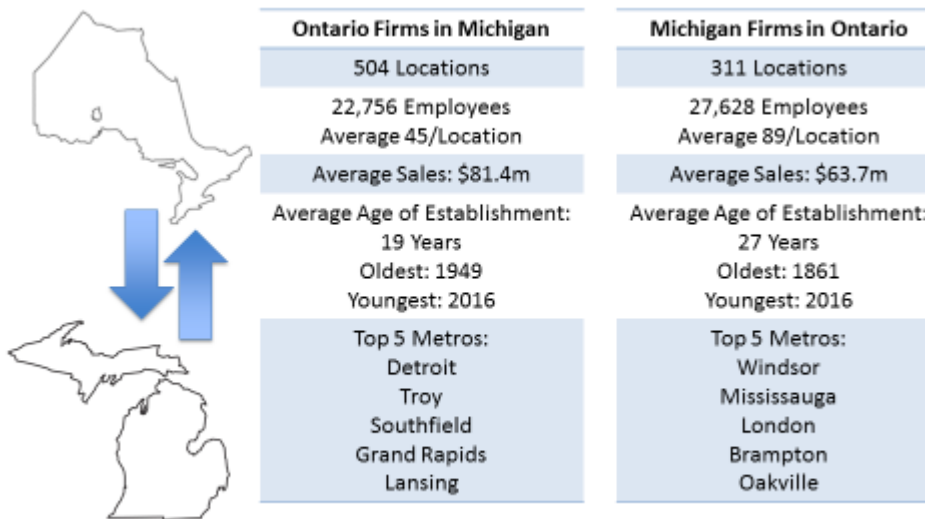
| Ontario Firms in Michigan | Michigan Firms in Ontario |
|---|---|
| 504 Locations | 311 Locations |
| 22,756 Employees Average 45/Location | 27,628 Employees Average 89/Location |
| Average Sales: \$81.4m | Average Sales: \$63.7m |
| Average Age of Establishment: 19 Years Oldest: 1949 Youngest: 2016 | Average Age of Establishment: 27 Years Oldest: 1861 Youngest: 2016 |
| Top 5 Metros: Detroit Troy Southfield Grand Rapids Lansing | Top 5 Metros: Windsor Mississauga London Brampton Oakville |